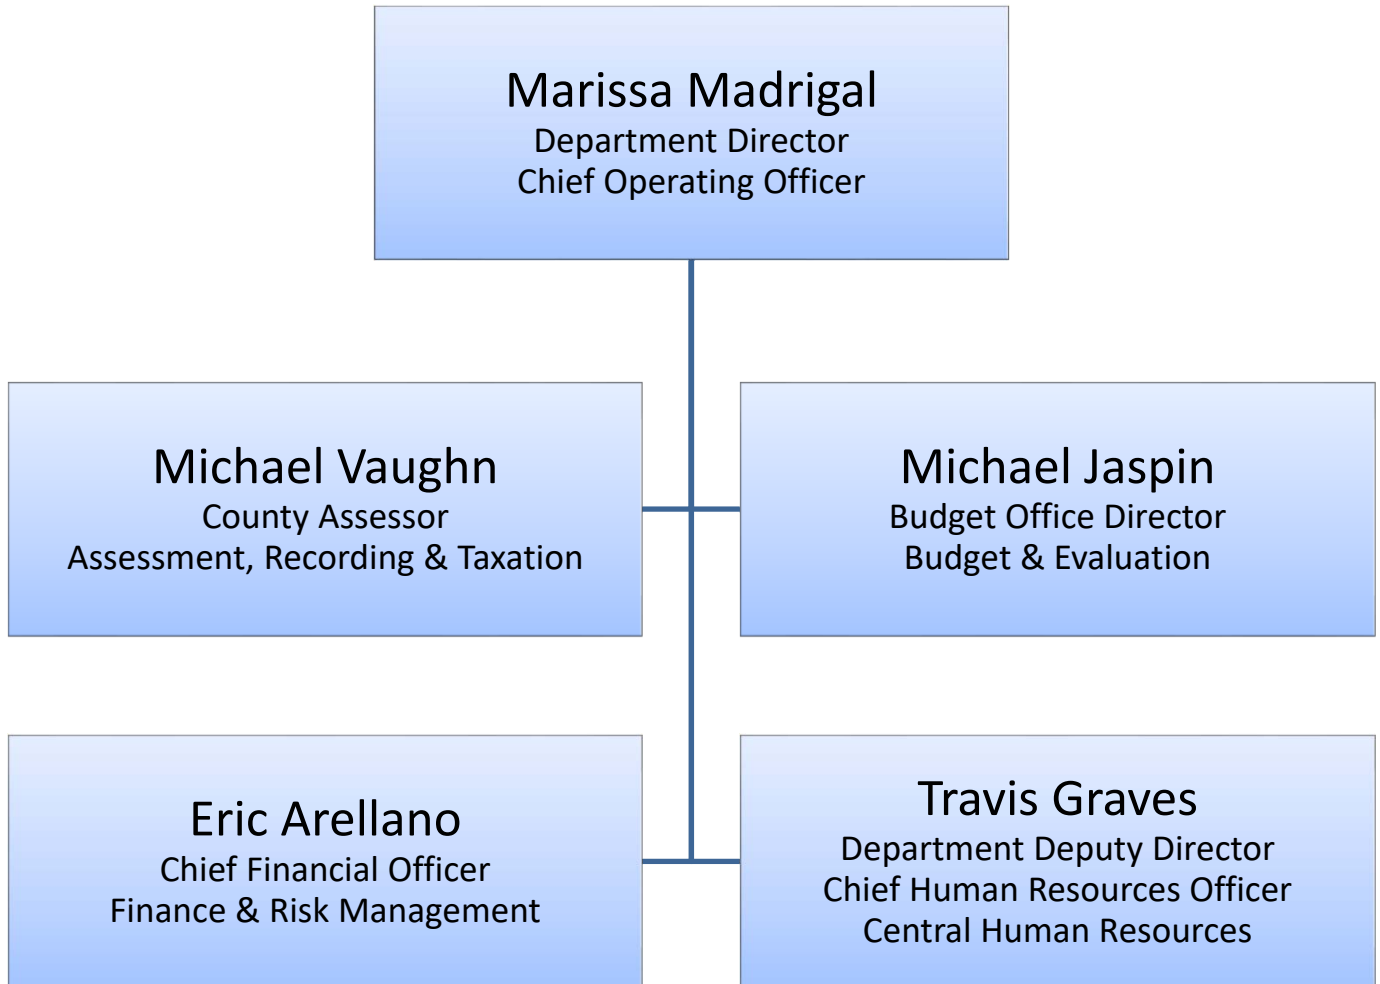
Marissa Madrigal
Department Director
Chief Operating Officer

Michael Vaughn
County Assessor
Assessment, Recording & Taxation

Michael Jaspin
Budget Office Director
Budget & Evaluation

Eric Arellano
Chief Financial Officer
Finance & Risk Management

Travis Graves
Department Deputy Director
Chief Human Resources Officer
Central Human Resources